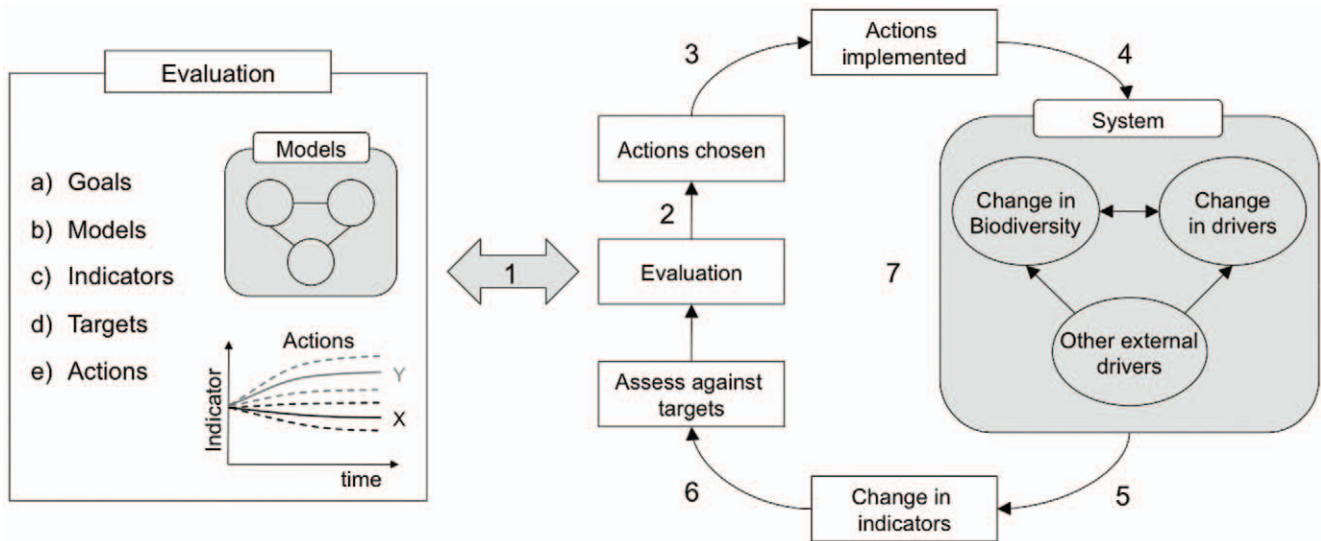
Evaluation

a) Goals
b) Models
c) Indicators
d) Targets
e) Actions

Models

Actions
Y
X
Indicator
time

1

3
Actions implemented
4

Actions chosen

2

Evaluation

Assess against targets

6

Change in indicators

5

7

System

Change in Biodiversity

Change in drivers

Other external drivers